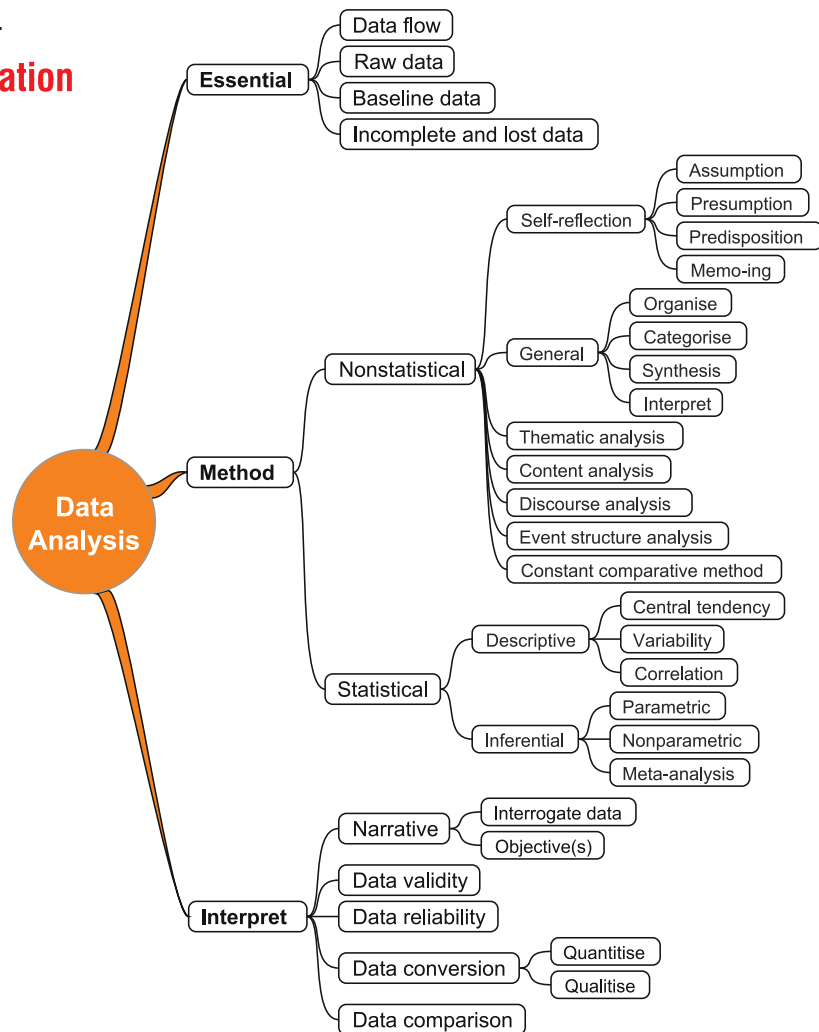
ation

Essential
Data flow
Raw data
Baseline data
Incomplete and lost data

Data Analysis

Method
Nonstatistical
Self-reflection
Assumption
Presumption
Predisposition
Memo-ing
General
Organise
Categorise
Synthesis
Interpret
Thematic analysis
Content analysis
Discourse analysis
Event structure analysis
Constant comparative method
Statistical
Descriptive
Central tendency
Variability
Correlation
Inferential
Parametric
Nonparametric
Meta-analysis

Interpret
Narrative
Interrogate data
Objective(s)
Data validity
Data reliability
Data conversion
Quantitise
Qualitise
Data comparison